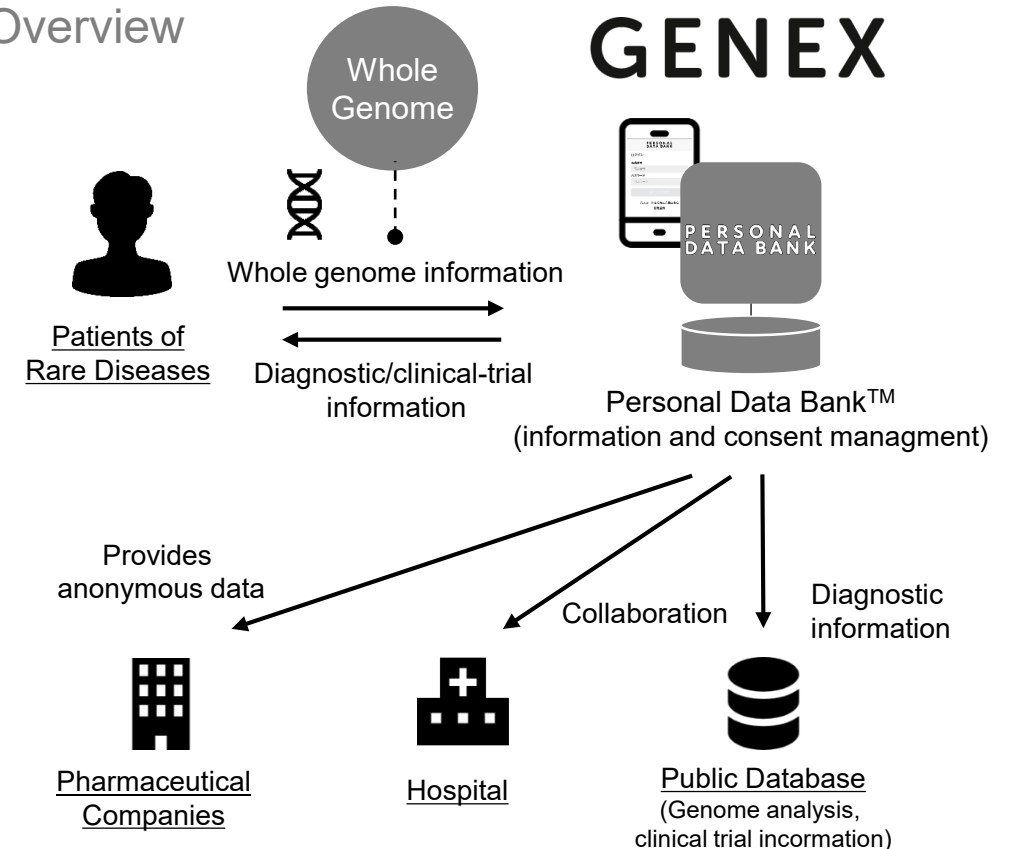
Overview

Whole Genome

GENEX

PERSONAL DATA BANK

PERSONAL DATA BANK

Whole genome information

Patients of Rare Diseases

Diagnostic/clinical-trial information

Personal Data Bank$^{TM}$ (information and consent managment)

Provides anonymous data

Collaboration

Diagnostic information

Pharmaceutical Companies

Hospital

Public Database (Genome analysis, clinical trial incormation)